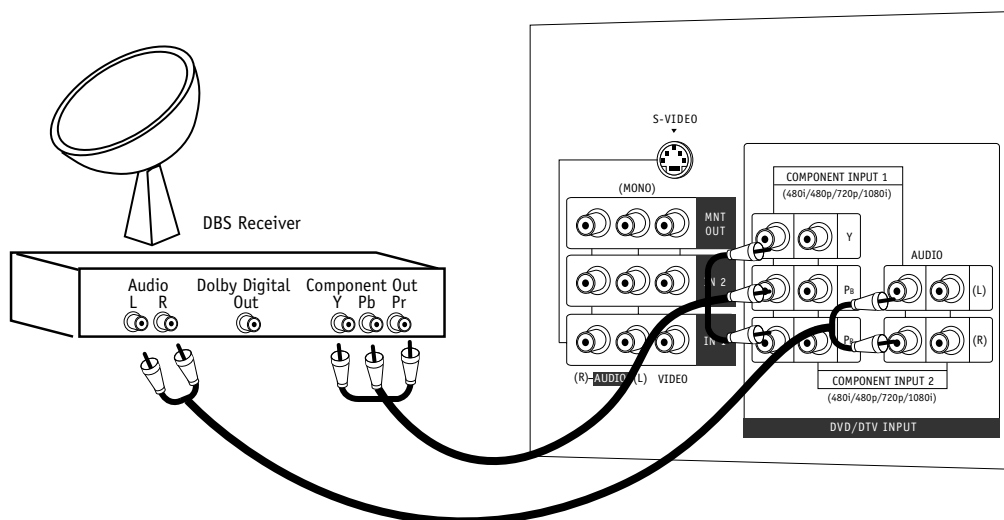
DBS Receiver

Audio
L R

Dolby Digital
Out

Component Out
Y Pb Pr

S-VIDEO

(MONO)

MNT OUT

IN 2

IN 1

(R) AUDIO (L) VIDEO

COMPONENT INPUT 1
(480i/480p/720p/1080i)

Y

$P_B$

$P_R$

AUDIO

(L)

(R)

COMPONENT INPUT 2
(480i/480p/720p/1080i)

DVD/DTV INPUT